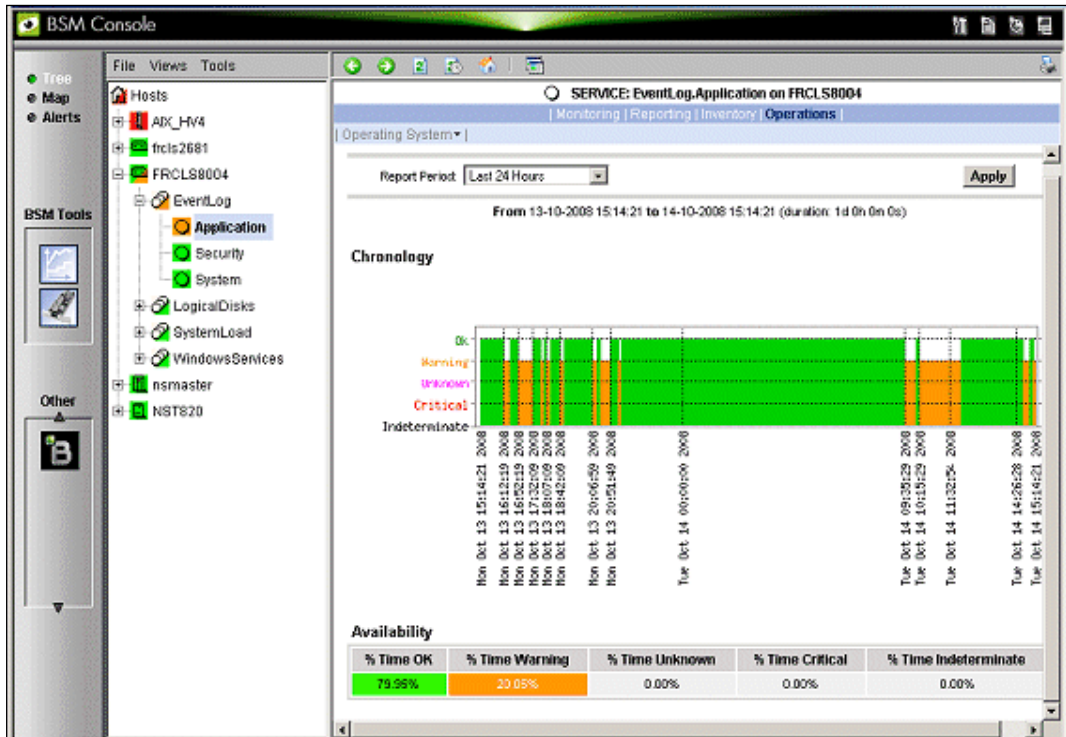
BSM Console

Tree
Map
Alerts

BSM Tools

Other

File Views Tools

Hosts
AIX_HV4
frcls2681
FRCLS8004
EventLog
Application
Security
System
LogicalDisks
SystemLoad
WindowsServices
nsmaster
NST820

SERVICE: EventLog.Application on FRCLS8004

| Monitoring | Reporting | Inventory | Operations |

| Operating System▾ |

Report Period Last 24 Hours

Apply

From 13-10-2008 15:14:21 to 14-10-2008 15:14:21 (duration: 1d 0h 0m 0s)

Chronology

OK
Warning
Unknown
Critical
Indeterminate

Mon Oct 13 15:14:21 2008
Mon Oct 13 16:12:19 2008
Mon Oct 13 16:52:19 2008
Mon Oct 13 17:32:09 2008
Mon Oct 13 18:07:09 2008
Mon Oct 13 18:42:09 2008
Mon Oct 13 20:06:59 2008
Mon Oct 13 20:51:49 2008
Tue Oct 14 00:00:00 2008
Tue Oct 14 09:35:29 2008
Tue Oct 14 10:15:29 2008
Tue Oct 14 11:32:56 2008
Tue Oct 14 14:26:28 2008
Tue Oct 14 15:14:21 2008

Availability

| % Time OK | % Time Warning | % Time Unknown | % Time Critical | % Time Indeterminate |
|---|---|---|---|---|
| 79.95% | 20.05% | 0.00% | 0.00% | 0.00% |